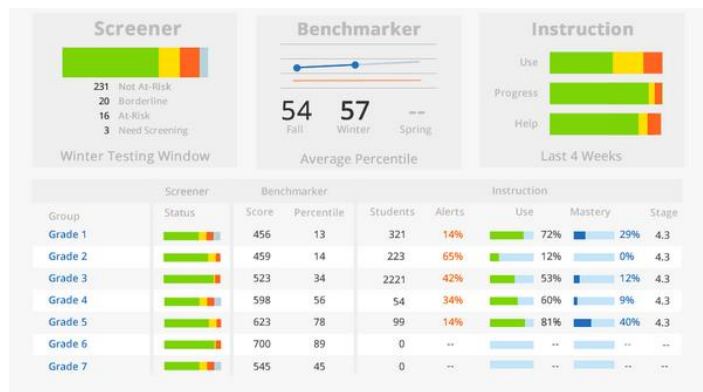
Screener

231 Not At-Risk
20 Borderline
16 At-Risk
3 Need Screening

Winter Testing Window

Benchmarker

54 Fall
57 Winter
-- Spring

Average Percentile

Instruction

Use
Progress
Help

Last 4 Weeks

| | Screener | Benchmarker | | Instruction | | | | |
|---|---|---|---|---|---|---|---|---|
| Group | Status | Score | Percentile | Students | Alerts | Use | Mastery | Stage |
| Grade 1 | | 456 | 13 | 321 | 14% | 72% | 29% | 4.3 |
| Grade 2 | | 459 | 14 | 223 | 65% | 12% | 0% | 4.3 |
| Grade 3 | | 523 | 34 | 2221 | 42% | 53% | 12% | 4.3 |
| Grade 4 | | 598 | 56 | 54 | 34% | 60% | 9% | 4.3 |
| Grade 5 | | 623 | 78 | 99 | 14% | 81% | 40% | 4.3 |
| Grade 6 | | 700 | 89 | 0 | -- | -- | -- | -- |
| Grade 7 | | 545 | 45 | 0 | -- | -- | -- | -- |